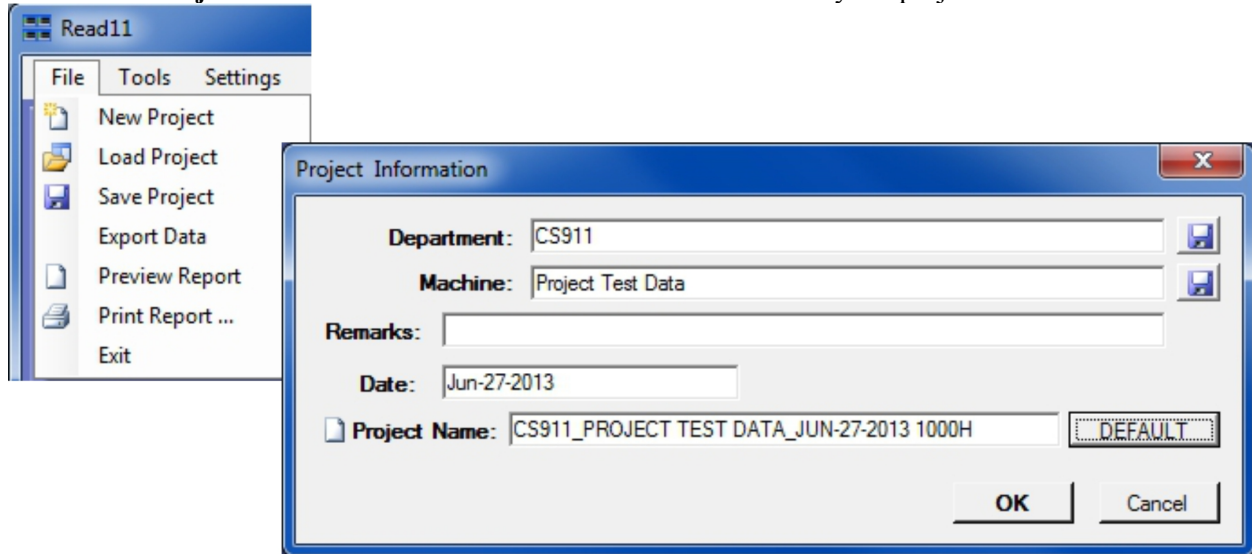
Read11

File Tools Settings

New Project
Load Project
Save Project
Export Data
Preview Report
Print Report ...
Exit

Project Information

Department: CS911

Machine: Project Test Data

Remarks:

Date: Jun-27-2013

Project Name: CS911_PROJECT TEST DATA_JUN-27-2013 1000H

DEFAULT

OK

Cancel